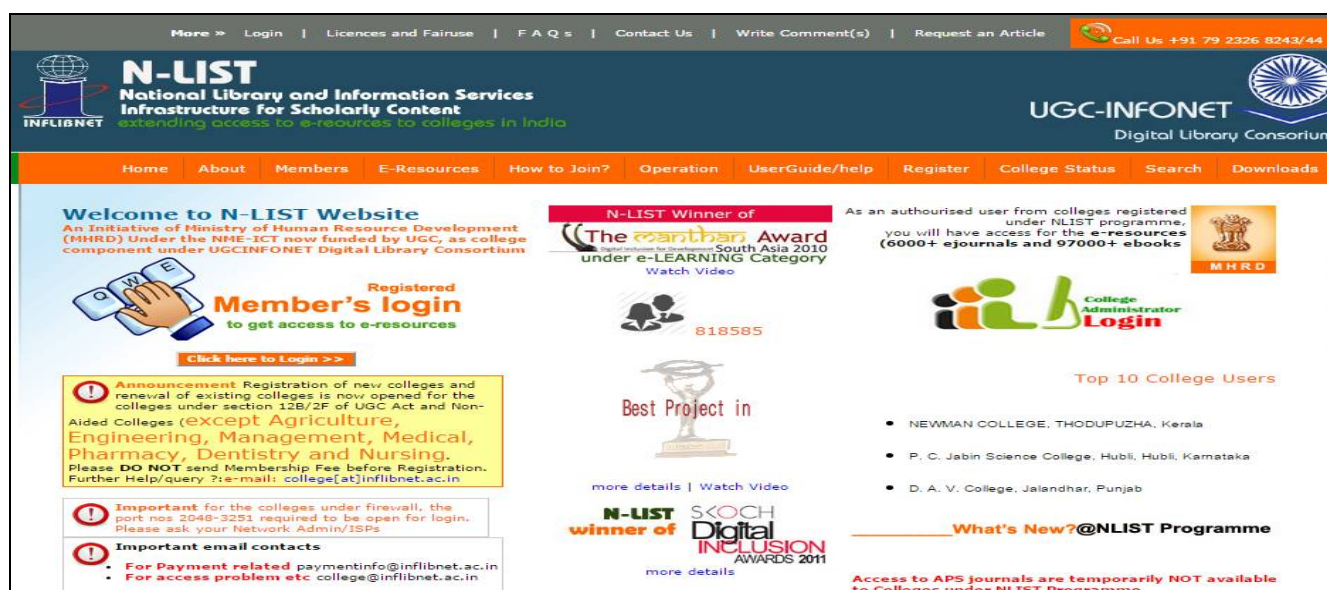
More » Login | Licences and Fairuse | F A Q s | Contact Us | Write Comment(s) | Request an Article

Call Us +91 79 2326 8243/44

INFLIBNET

N-LIST
National Library and Information Services Infrastructure for Scholarly Content
extending access to e-reources to colleges in India

UGC-INFONET
Digital Library Consortium

Home | About | Members | E-Resources | How to Join? | Operation | UserGuide/help | Register | College Status | Search | Downloads

Welcome to N-LIST Website
An Initiative of Ministry of Human Resource Development (MHRD) Under the NME-ICT now funded by UGC, as college component under UGCINFONET Digital Library Consortium

Registered
Member's login
to get access to e-resources

Click here to Login >>

Announcement Registration of new colleges and renewal of existing colleges is now opened for the colleges under section 12B/2F of UGC Act and Non-Aided Colleges (except Agriculture, Engineering, Management, Medical, Pharmacy, Dentistry and Nursing.
Please DO NOT send Membership Fee before Registration.
Further Help/query ?:e-mail: college[at]inflibnet.ac.in

Important for the colleges under firewall, the port nos 2048-3251 required to be open for login. Please ask your Network Admin/ISPs

Important email contacts
• For Payment related paymentinfo@inflibnet.ac.in
• For access problem etc college@inflibnet.ac.in

N-LIST Winner of
The manthan Award South Asia 2010
under e-LEARNING Category
Watch Video

818585

Best Project in

more details | Watch Video

N-LIST winner of SKOCH Digital INCLUSION AWARDS 2011
more details

As an authourised user from colleges registered under NLIST programme, you will have access for the e-resources (6000+ ejournals and 97000+ ebooks

MHRD

College Administrator Login

Top 10 College Users

• NEWMAN COLLEGE, THODUPUZHA, Kerala
• P. C. Jabin Science College, Hubli, Hubli, Karnataka
• D. A. V. College, Jalandhar, Punjab

What's New?@NLIST Programme

Access to APS journals are temporarily NOT available to Colleges under NLIST Programme